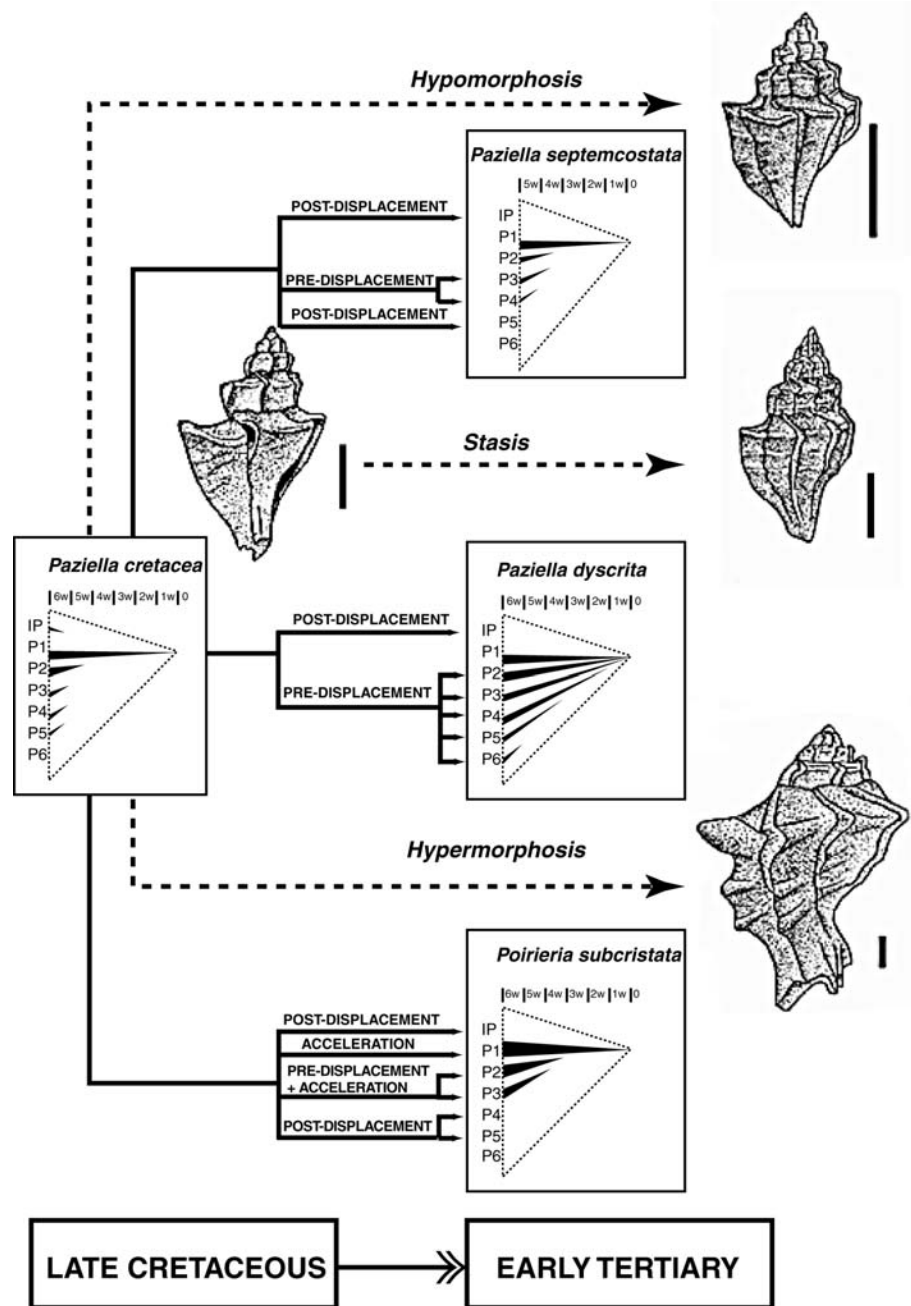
Hypomorphosis

Paziella septemcostata

5w | 4w | 3w | 2w | 1w | 0

POST-DISPLACEMENT

PRE-DISPLACEMENT

POST-DISPLACEMENT

IP
P1
P2
P3
P4
P5
P6

Stasis

Paziella cretacea

6w | 5w | 4w | 3w | 2w | 1w | 0

IP
P1
P2
P3
P4
P5
P6

Paziella dyscrita

6w | 5w | 4w | 3w | 2w | 1w | 0

POST-DISPLACEMENT

PRE-DISPLACEMENT

IP
P1
P2
P3
P4
P5
P6

Hypermorphosis

Poirieria subcristata

6w | 5w | 4w | 3w | 2w | 1w | 0

POST-DISPLACEMENT

ACCELERATION

PRE-DISPLACEMENT + ACCELERATION

POST-DISPLACEMENT

IP
P1
P2
P3
P4
P5
P6

LATE CRETACEOUS

EARLY TERTIARY